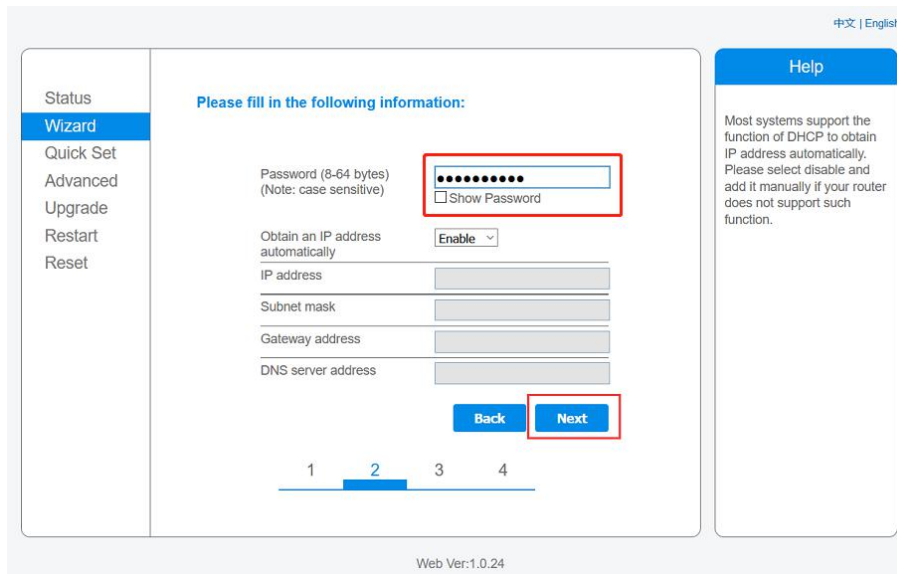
中文 | English

Status
Wizard
Quick Set
Advanced
Upgrade
Restart
Reset

Please fill in the following information:

Password (8-64 bytes)
(Note: case sensitive)

●●●●●●●●●●
Show Password

Obtain an IP address automatically
Enable

IP address
Subnet mask
Gateway address
DNS server address

Back
Next

1 2 3 4

Help

Most systems support the function of DHCP to obtain IP address automatically. Please select disable and add it manually if your router does not support such function.

Web Ver:1.0.24